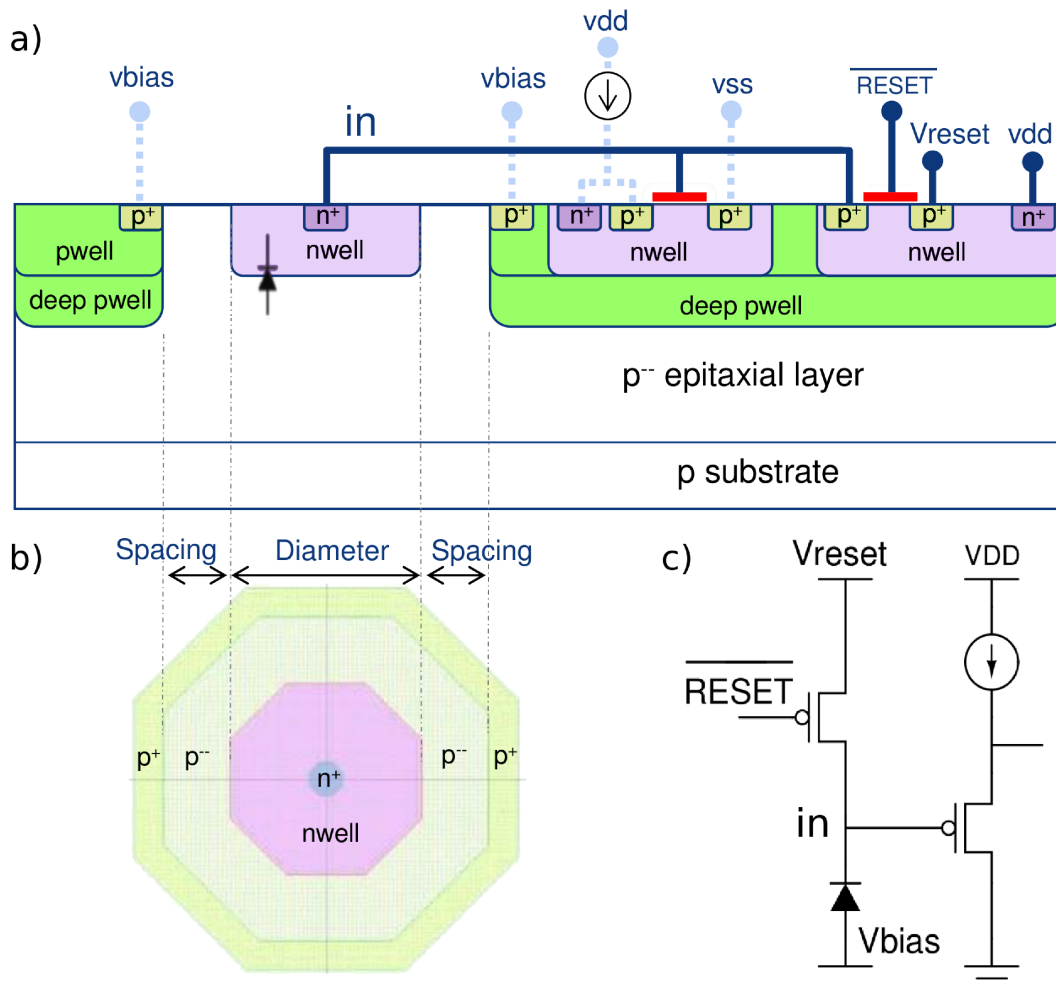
a)

vbias

vdd

vbias

vss

$\overline{\text{RESET}}$

Vreset

vdd

in

$p^+$

$n^+$

$p^+$

$n^+$

$p^+$

$p^+$

$p^+$

$p^+$

$n^+$

pwell

nwell

nwell

nwell

deep pwell

deep pwell

$p^{--}$ epitaxial layer

p substrate

b)

Spacing

Diameter

Spacing

$p^+$

$p^{--}$

$n^+$

$p^{--}$

$p^+$

nwell

c)

Vreset

VDD

$\overline{\text{RESET}}$

in

Vbias